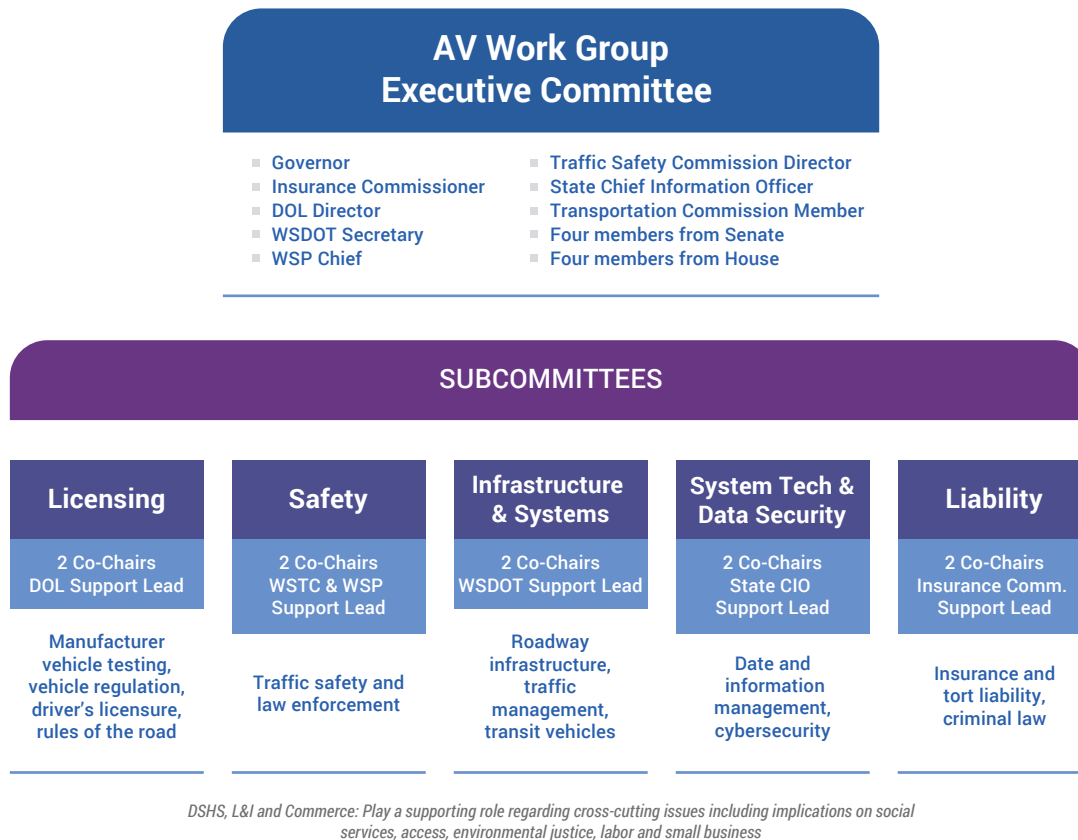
AV Work Group
Executive Committee

- Governor
- Insurance Commissioner
- DOL Director
- WSDOT Secretary
- WSP Chief

- Traffic Safety Commission Director
- State Chief Information Officer
- Transportation Commission Member
- Four members from Senate
- Four members from House

SUBCOMMITTEES

Licensing
2 Co-Chairs
DOL Support Lead
Manufacturer vehicle testing, vehicle regulation, driver's licensure, rules of the road

Safety
2 Co-Chairs
WSTC & WSP
Support Lead
Traffic safety and law enforcement

Infrastructure & Systems
2 Co-Chairs
WSDOT Support Lead
Roadway infrastructure, traffic management, transit vehicles

System Tech & Data Security
2 Co-Chairs
State CIO
Support Lead
Date and information management, cybersecurity

Liability
2 Co-Chairs
Insurance Comm.
Support Lead
Insurance and tort liability, criminal law

DSHS, L&I and Commerce: Play a supporting role regarding cross-cutting issues including implications on social services, access, environmental justice, labor and small business